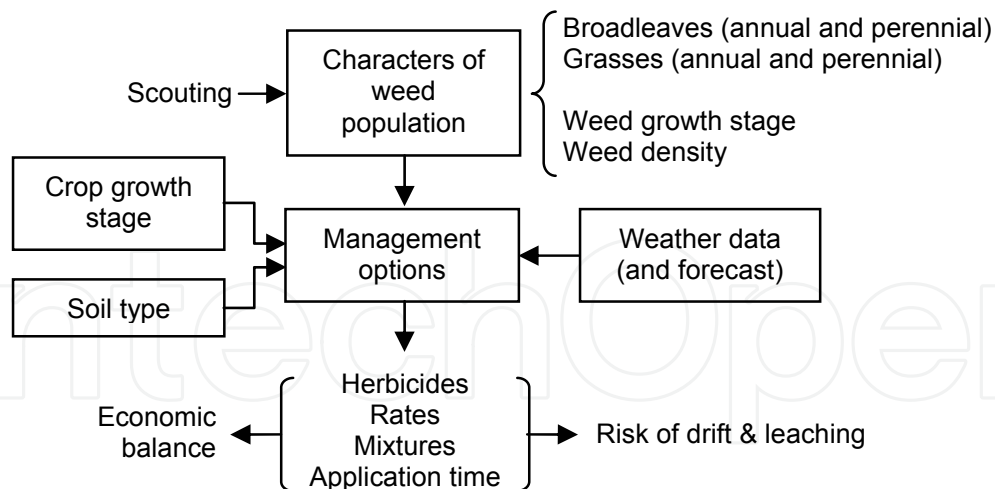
Scouting

Characters of weed population

Broadleaves (annual and perennial)
Grasses (annual and perennial)

Weed growth stage
Weed density

Crop growth stage

Management options

Weather data (and forecast)

Soil type

Herbicides
Rates
Mixtures
Application time

Economic balance

Risk of drift & leaching

IntechOpen